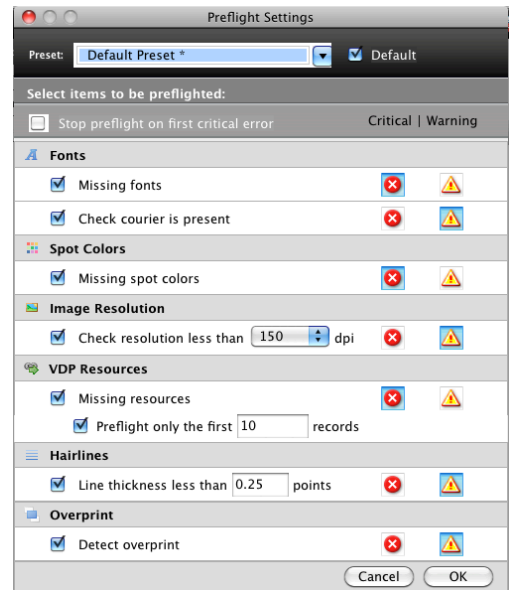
Preflight Settings

Preset: Default Preset * Default

Select items to be preflighted:

Stop preflight on first critical error

Critical | Warning

Fonts

Missing fonts

Check courier is present

Spot Colors

Missing spot colors

Image Resolution

Check resolution less than 150 dpi

VDP Resources

Missing resources

Preflight only the first 10 records

Hairlines

Line thickness less than 0.25 points

Overprint

Detect overprint

Cancel OK